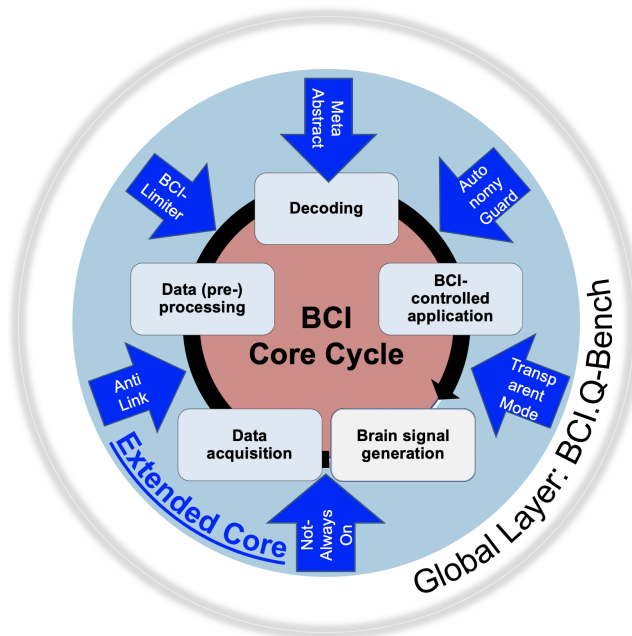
Meta Abstract

BCI-Limiter

Auto nomy Guard

Decoding

Data (pre-) processing

BCI Core Cycle

BCI-controlled application

Anti Link

Transp arent Mode

Data acquisition

Brain signal generation

Extended Core

Not-Always On

Global Layer: BCI.Q-Bench